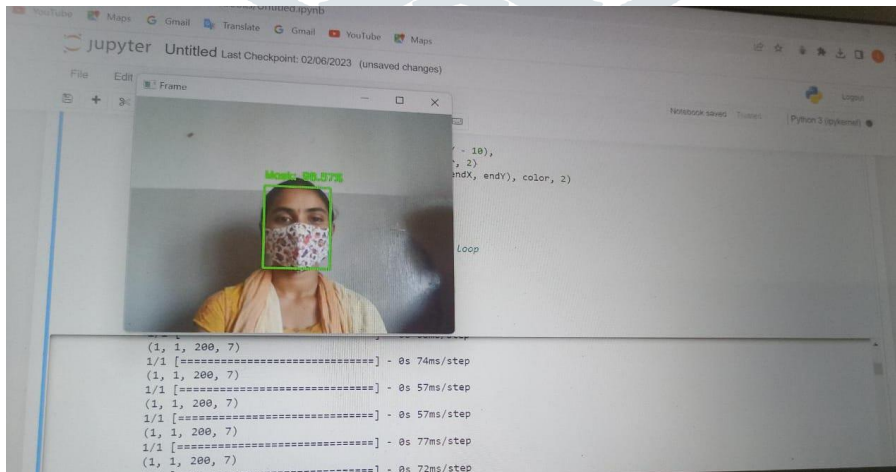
YouTube Maps G Gmail Translate G Gmail YouTube Maps

jupyter Untitled Last Checkpoint: 02/06/2023 (unsaved changes)

File Edit

Frame

Logout

Notebook saved Trusted Python 3 (ipykernel)

Mask: 99.57%

- 10),
, 2)
endX, endY), color, 2)

Loop

(1, 1, 200, 7)
1/1 [==============================] - 0s 74ms/step
(1, 1, 200, 7)
1/1 [==============================] - 0s 57ms/step
(1, 1, 200, 7)
1/1 [==============================] - 0s 57ms/step
(1, 1, 200, 7)
1/1 [==============================] - 0s 77ms/step
(1, 1, 200, 7)
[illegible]====] - 0s 72ms/step